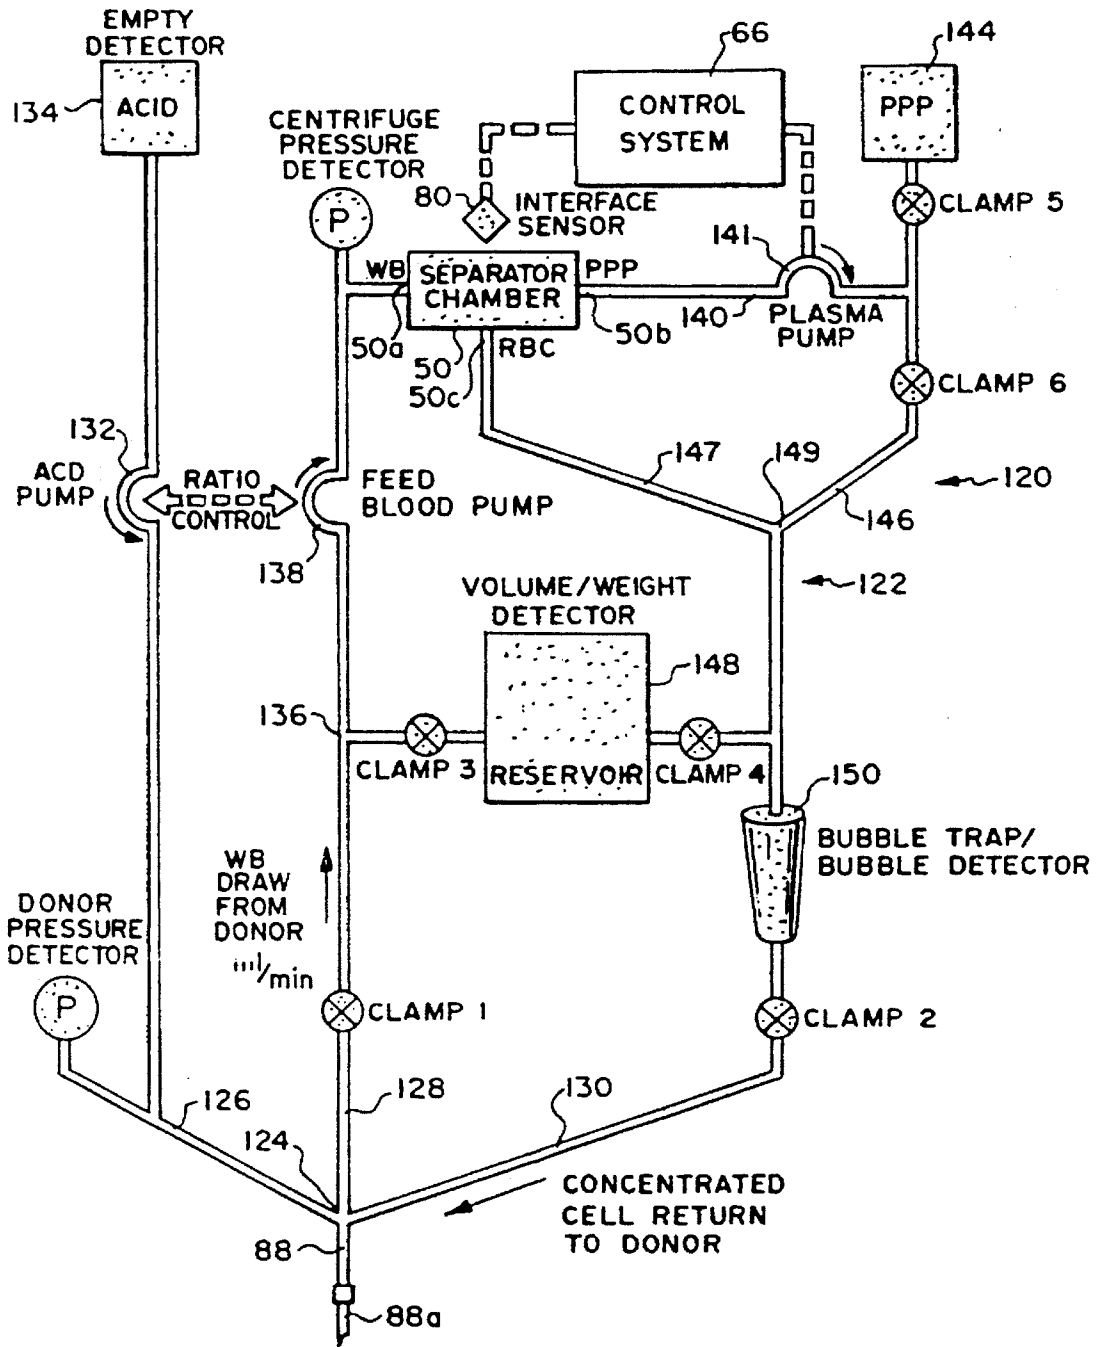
EMPTY DETECTOR
134 ACID
66
CONTROL SYSTEM
144
PPP
CENTRIFUGE PRESSURE DETECTOR
P
80
INTERFACE SENSOR
CLAMP 5
141
WB
SEPARATOR CHAMBER
PPP
140
PLASMA PUMP
50a
50
50c
RBC
50b
CLAMP 6
132
ACD PUMP
RATIO CONTROL
FEED BLOOD PUMP
147
149
146
120
138
122
VOLUME/WEIGHT DETECTOR
148
136
CLAMP 3
RESERVOIR
CLAMP 4
150
BUBBLE TRAP/ BUBBLE DETECTOR
WB DRAW FROM DONOR
ml/min
DONOR PRESSURE DETECTOR
P
CLAMP 1
CLAMP 2
126
128
130
124
CONCENTRATED CELL RETURN TO DONOR
88
88a